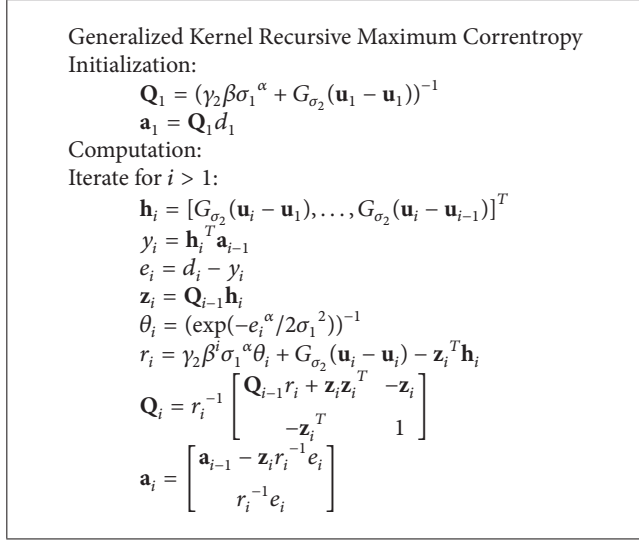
Generalized Kernel Recursive Maximum Correntropy

Initialization:

$\mathbf{Q}_1 = (\gamma_2 \beta {\sigma_1}^{\alpha} + G_{\sigma_2}(\mathbf{u}_1 - \mathbf{u}_1))^{-1}$

$\mathbf{a}_1 = \mathbf{Q}_1 d_1$

Computation:

Iterate for $i > 1$:

$\mathbf{h}_i = [G_{\sigma_2}(\mathbf{u}_i - \mathbf{u}_1), \ldots, G_{\sigma_2}(\mathbf{u}_i - \mathbf{u}_{i-1})]^T$

$y_i = {\mathbf{h}_i}^T \mathbf{a}_{i-1}$

$e_i = d_i - y_i$

$\mathbf{z}_i = \mathbf{Q}_{i-1}\mathbf{h}_i$

$\theta_i = (\exp(-{e_i}^{\alpha}/2{\sigma_1}^2))^{-1}$

$r_i = \gamma_2 \beta^i {\sigma_1}^{\alpha} \theta_i + G_{\sigma_2}(\mathbf{u}_i - \mathbf{u}_i) - {\mathbf{z}_i}^T \mathbf{h}_i$

$\mathbf{Q}_i = {r_i}^{-1} \begin{bmatrix} \mathbf{Q}_{i-1} r_i + \mathbf{z}_i {\mathbf{z}_i}^T & -\mathbf{z}_i \\ -{\mathbf{z}_i}^T & 1 \end{bmatrix}$

$\mathbf{a}_i = \begin{bmatrix} \mathbf{a}_{i-1} - \mathbf{z}_i {r_i}^{-1} e_i \\ {r_i}^{-1} e_i \end{bmatrix}$